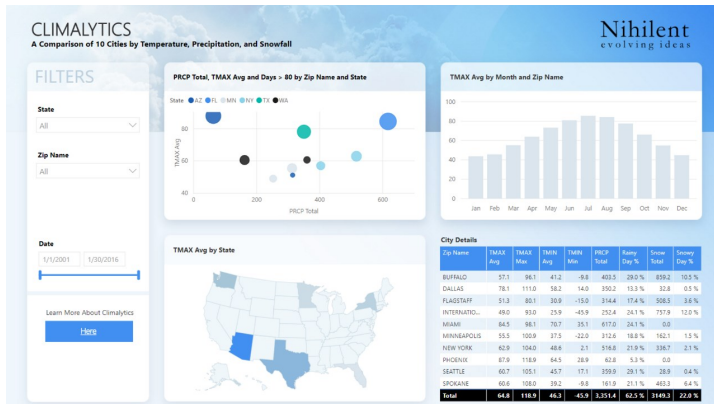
CLIMALYTICS
A Comparison of 10 Cities by Temperature, Precipitation, and Snowfall

Nihilent
evolving ideas

FILTERS

State
All

Zip Name
All

Date
1/1/2001
1/30/2016

Learn More About Climalytics
Here

PRCP Total, TMAX Avg and Days > 80 by Zip Name and State

State ● AZ ● FL ● MN ● NY ● TX ● WA

80
60
40
TMAX Avg
0
200
400
600
PRCP Total

TMAX Avg by Month and Zip Name

100
80
60
40
20
0
Jan Feb Mar Apr May Jun Jul Aug Sep Oct Nov Dec

TMAX Avg by State

City Details

| Zip Name | TMAX Avg | TMAX Max | TMIN Avg | TMIN Min | PRCP Total | Rainy Day % | Snow Total | Snowy Day % |
|---|---|---|---|---|---|---|---|---|
| BUFFALO | 57.1 | 96.1 | 41.2 | -9.0 | 403.5 | 29.0 % | 659.2 | 10.5 % |
| DALLAS | 78.1 | 111.0 | 58.2 | 14.0 | 350.2 | 13.3 % | 32.8 | 0.5 % |
| FLAGSTAFF | 51.3 | 80.1 | 30.9 | -15.0 | 314.4 | 17.4 % | 508.3 | 3.6 % |
| INTERNATIO... | 49.0 | 93.0 | 25.9 | -45.9 | 252.4 | 24.1 % | 757.9 | 12.0 % |
| MIAMI | 84.5 | 98.1 | 70.7 | 35.1 | 617.0 | 24.1 % | 0.0 | |
| MINNEAPOLIS | 55.5 | 100.9 | 37.5 | -22.0 | 312.6 | 18.8 % | 162.1 | 1.5 % |
| NEW YORK | 62.9 | 104.0 | 48.6 | 2.1 | 516.6 | 21.9 % | 336.7 | 2.1 % |
| PHOENIX | 87.9 | 118.9 | 64.5 | 28.9 | 82.0 | 5.3 % | 0.0 | |
| SEATTLE | 60.7 | 105.1 | 45.7 | 17.1 | 359.9 | 29.1 % | 28.9 | 0.4 % |
| SPOKANE | 60.6 | 108.0 | 39.2 | -9.8 | 161.9 | 21.1 % | 463.3 | 6.4 % |
| Total | 64.8 | 118.9 | 46.3 | -45.9 | 3,351.4 | 62.5 % | 3149.3 | 22.0 % |